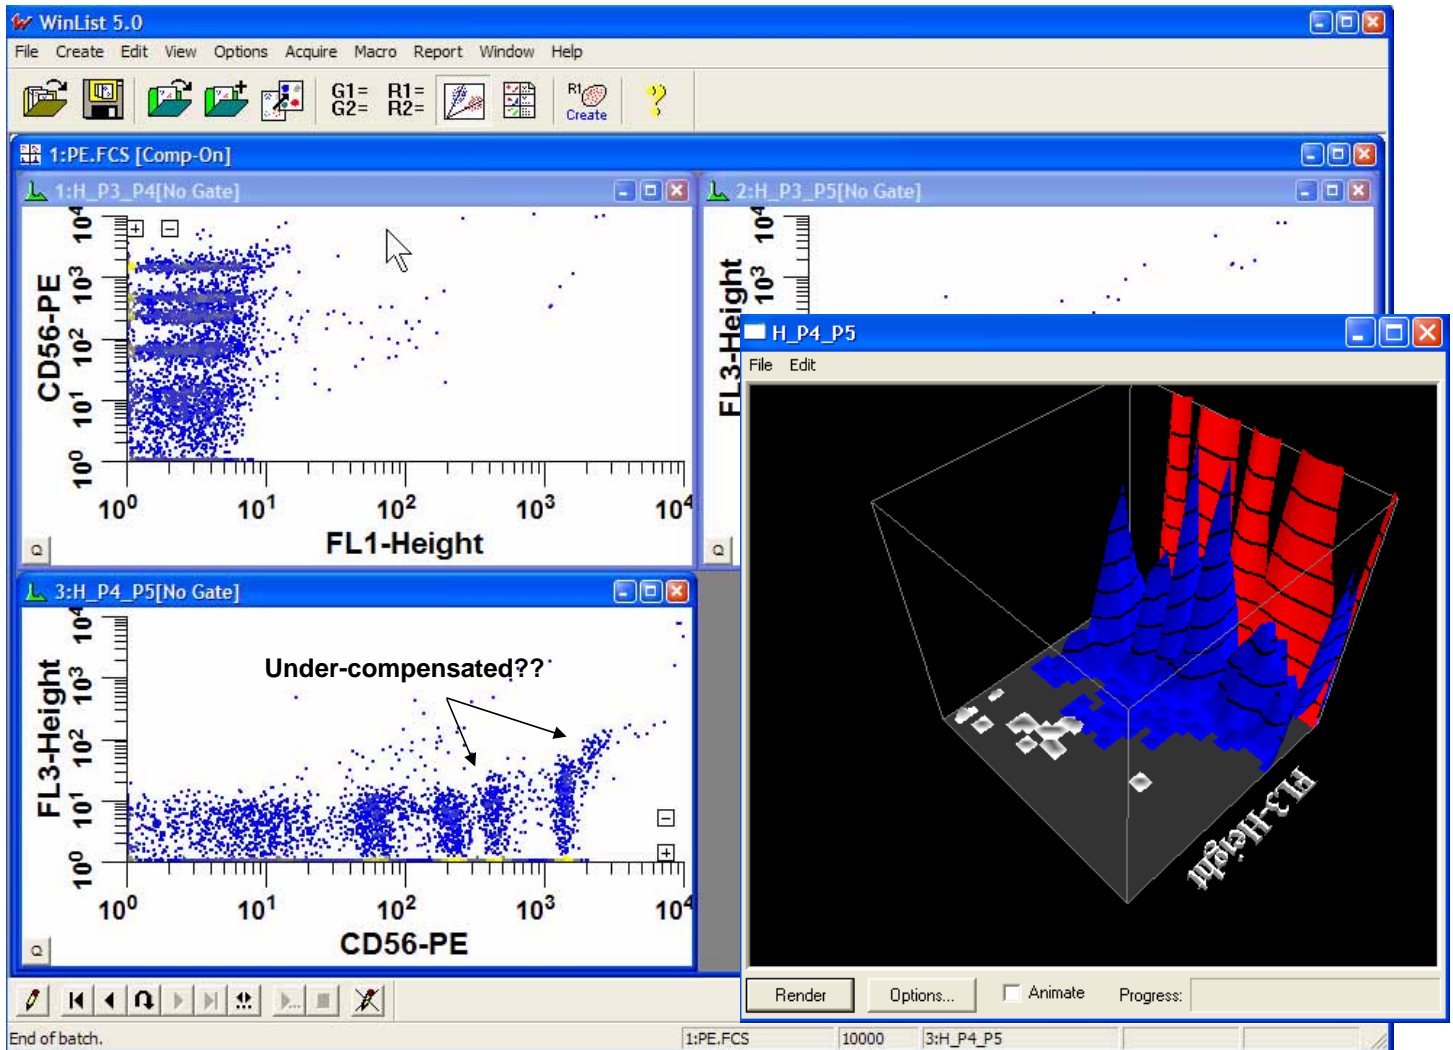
WinList 5.0

File Create Edit View Options Acquire Macro Report Window Help

G1= G2= R1= R2=

R1 Create

?

1:PE.FCS [Comp-On]

1:H_P3_P4[No Gate]

CD56-PE

$10^0$ $10^1$ $10^2$ $10^3$ $10^4$

$10^0$ $10^1$ $10^2$ $10^3$ $10^4$

FL1-Height

2:H_P3_P5[No Gate]

FL3-Height

$10^3$ $10^4$

H_P4_P5

File Edit

FL3-Height

3:H_P4_P5[No Gate]

Under-compensated??

FL3-Height

$10^0$ $10^1$ $10^2$ $10^3$ $10^4$

$10^0$ $10^1$ $10^2$ $10^3$ $10^4$

CD56-PE

Render Options... Animate Progress:

End of batch. 1:PE.FCS 10000 3:H_P4_P5